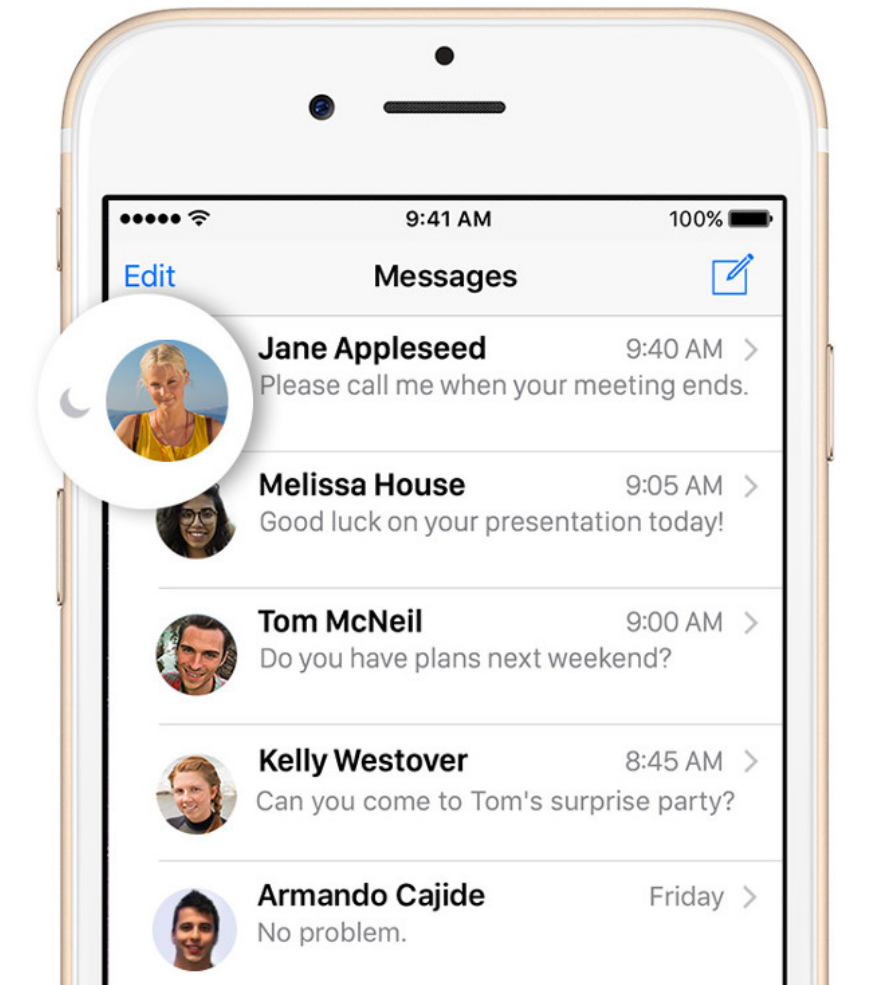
9:41 AM
100%

Edit
Messages

Jane Appleseed
9:40 AM
Please call me when your meeting ends.

Melissa House
9:05 AM
Good luck on your presentation today!

Tom McNeil
9:00 AM
Do you have plans next weekend?

Kelly Westover
8:45 AM
Can you come to Tom's surprise party?

Armando Cajide
Friday
No problem.